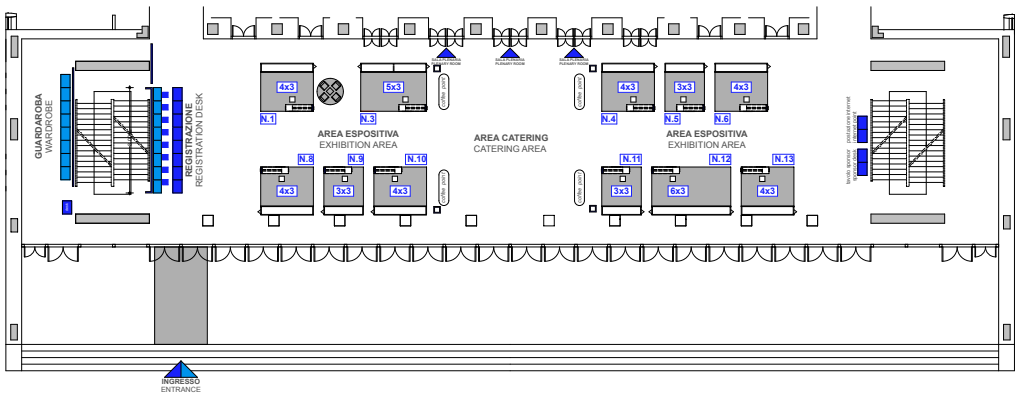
SALA PLENARIA
PLENARY ROOM

SALA PLENARIA
PLENARY ROOM

SALA PLENARIA
PLENARY ROOM

GUARDAROBA
WARDROBE

REGISTRAZIONE
REGISTRATION DESK

4x3
N.1

5x3
N.3

coffee point

AREA ESPOSITIVA
EXHIBITION AREA

AREA CATERING
CATERING AREA

coffee point

4x3
N.4

3x3
N.5

4x3
N.6

AREA ESPOSITIVA
EXHIBITION AREA

postazione internet
internet point

tavolo sponsor
sponsor table

N.8
4x3

N.9
3x3

N.10
4x3

coffee point

coffee point

N.11
3x3

N.12
6x3

N.13
4x3

INGRESSO
ENTRANCE